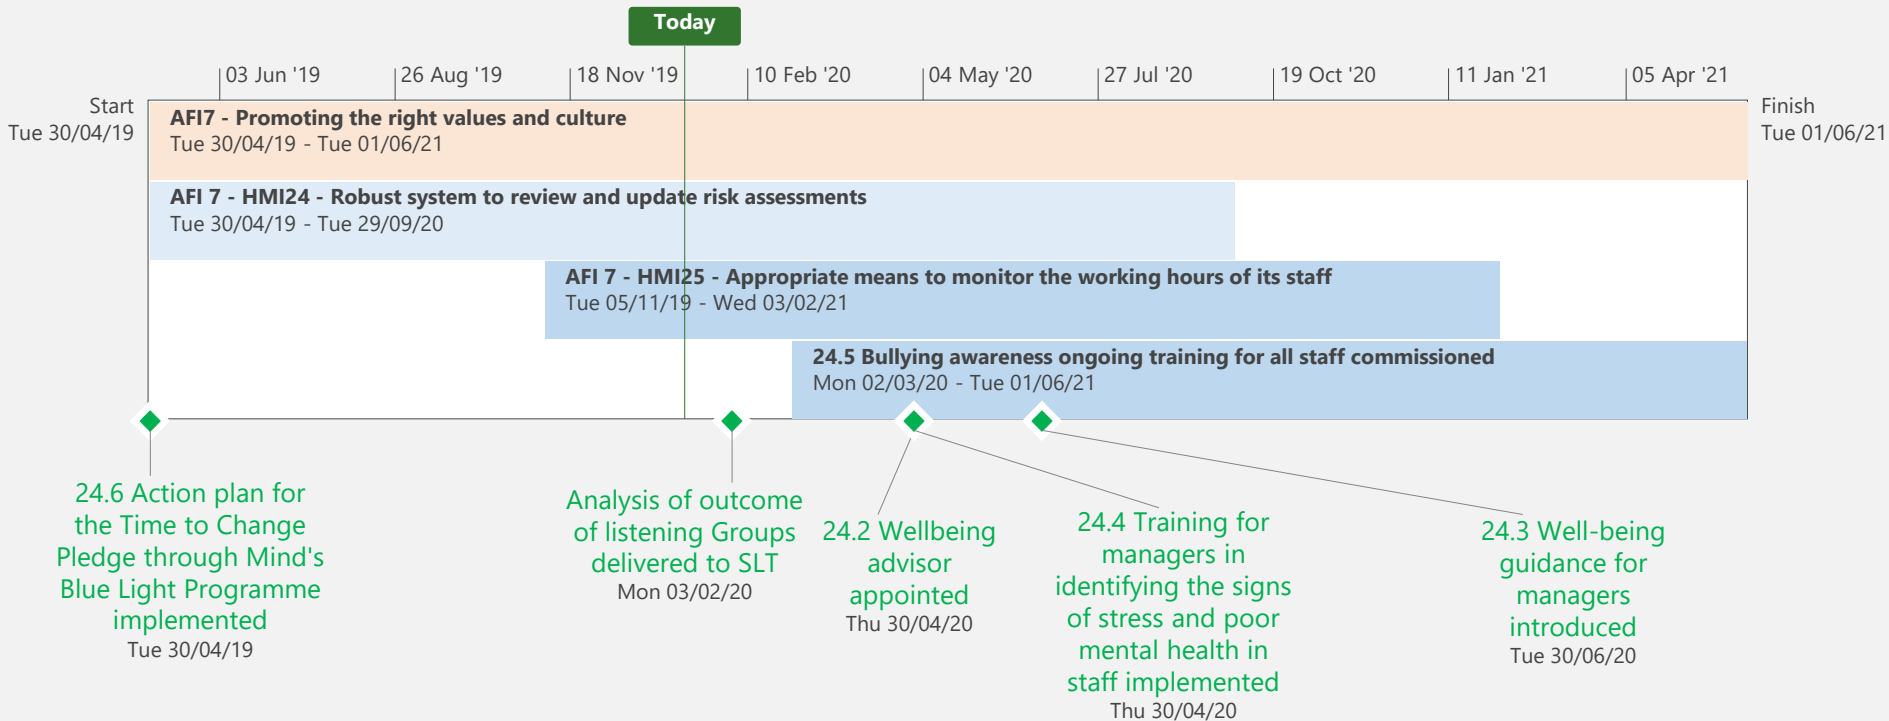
Today

03 Jun '19
26 Aug '19
18 Nov '19
10 Feb '20
04 May '20
27 Jul '20
19 Oct '20
11 Jan '21
05 Apr '21

Start
Tue 30/04/19

Finish
Tue 01/06/21

**AFI7 - Promoting the right values and culture**
Tue 30/04/19 - Tue 01/06/21

**AFI 7 - HMI24 - Robust system to review and update risk assessments**
Tue 30/04/19 - Tue 29/09/20

**AFI 7 - HMI25 - Appropriate means to monitor the working hours of its staff**
Tue 05/11/19 - Wed 03/02/21

**24.5 Bullying awareness ongoing training for all staff commissioned**
Mon 02/03/20 - Tue 01/06/21

24.6 Action plan for the Time to Change Pledge through Mind's Blue Light Programme implemented
Tue 30/04/19

Analysis of outcome of listening Groups delivered to SLT
Mon 03/02/20

24.2 Wellbeing advisor appointed
Thu 30/04/20

24.4 Training for managers in identifying the signs of stress and poor mental health in staff implemented
Thu 30/04/20

24.3 Well-being guidance for managers introduced
Tue 30/06/20